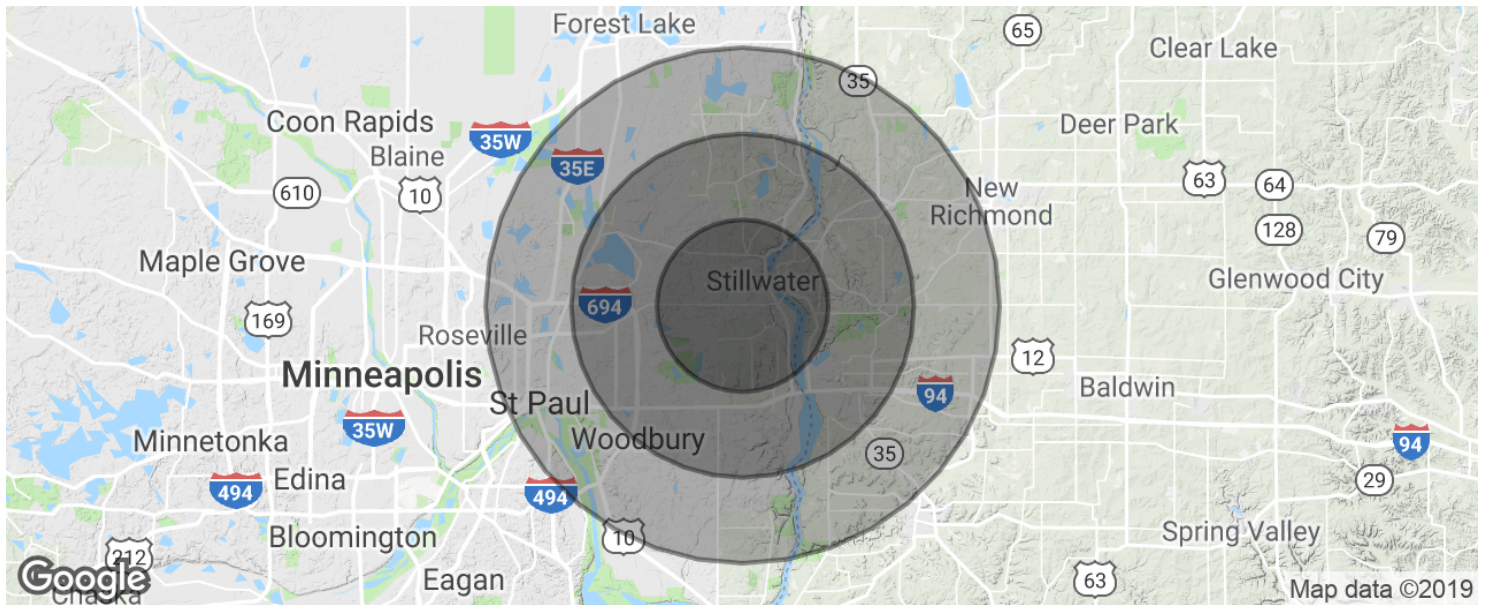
Forest Lake
65
Clear Lake
35
Coon Rapids
35W
Deer Park
Blaine
35E
610
10
New Richmond
63
64
128
79
Maple Grove
Stillwater
Glenwood City
169
694
Roseville
12
Minneapolis
Baldwin
94
St Paul
35W
Minnetonka
Woodbury
94
35
Edina
494
494
29
Bloomington
10
Spring Valley
212
Google
Chaska
Eagan
63
Map data ©2019